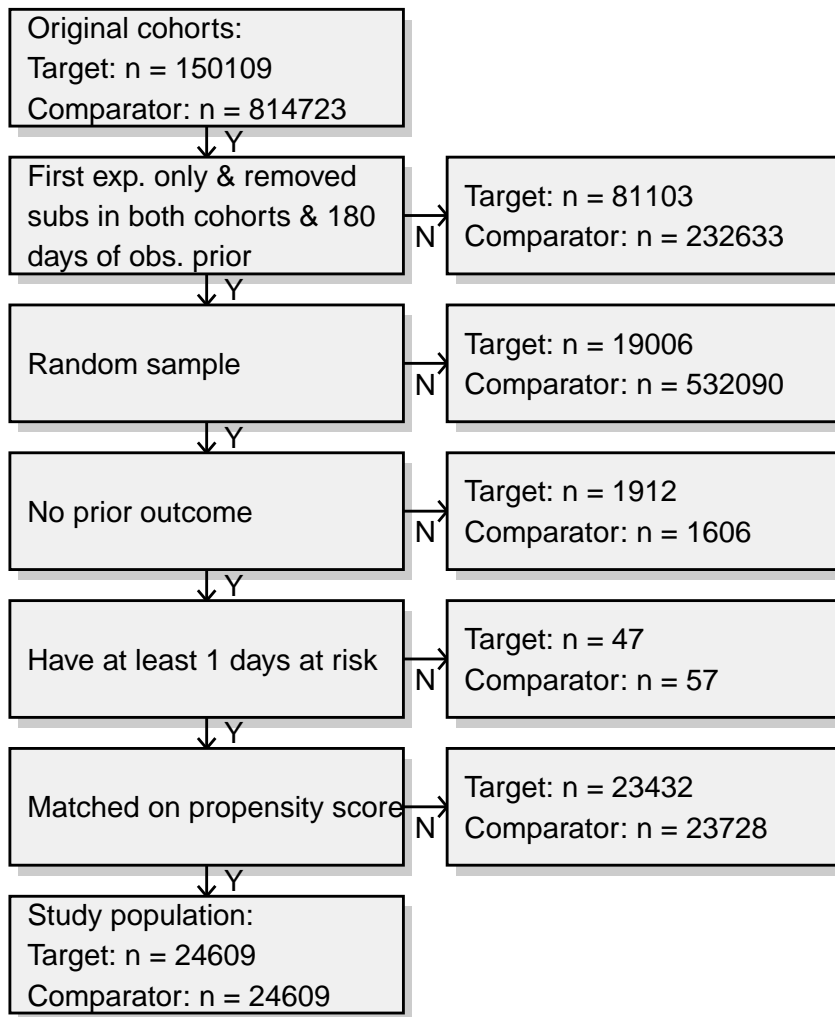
Original cohorts:
Target: n = 150109
Comparator: n = 814723

Y

First exp. only & removed subs in both cohorts & 180 days of obs. prior

N

Target: n = 81103
Comparator: n = 232633

Y

Random sample

N

Target: n = 19006
Comparator: n = 532090

Y

No prior outcome

N

Target: n = 1912
Comparator: n = 1606

Y

Have at least 1 days at risk

N

Target: n = 47
Comparator: n = 57

Y

Matched on propensity score

N

Target: n = 23432
Comparator: n = 23728

Y

Study population:
Target: n = 24609
Comparator: n = 24609